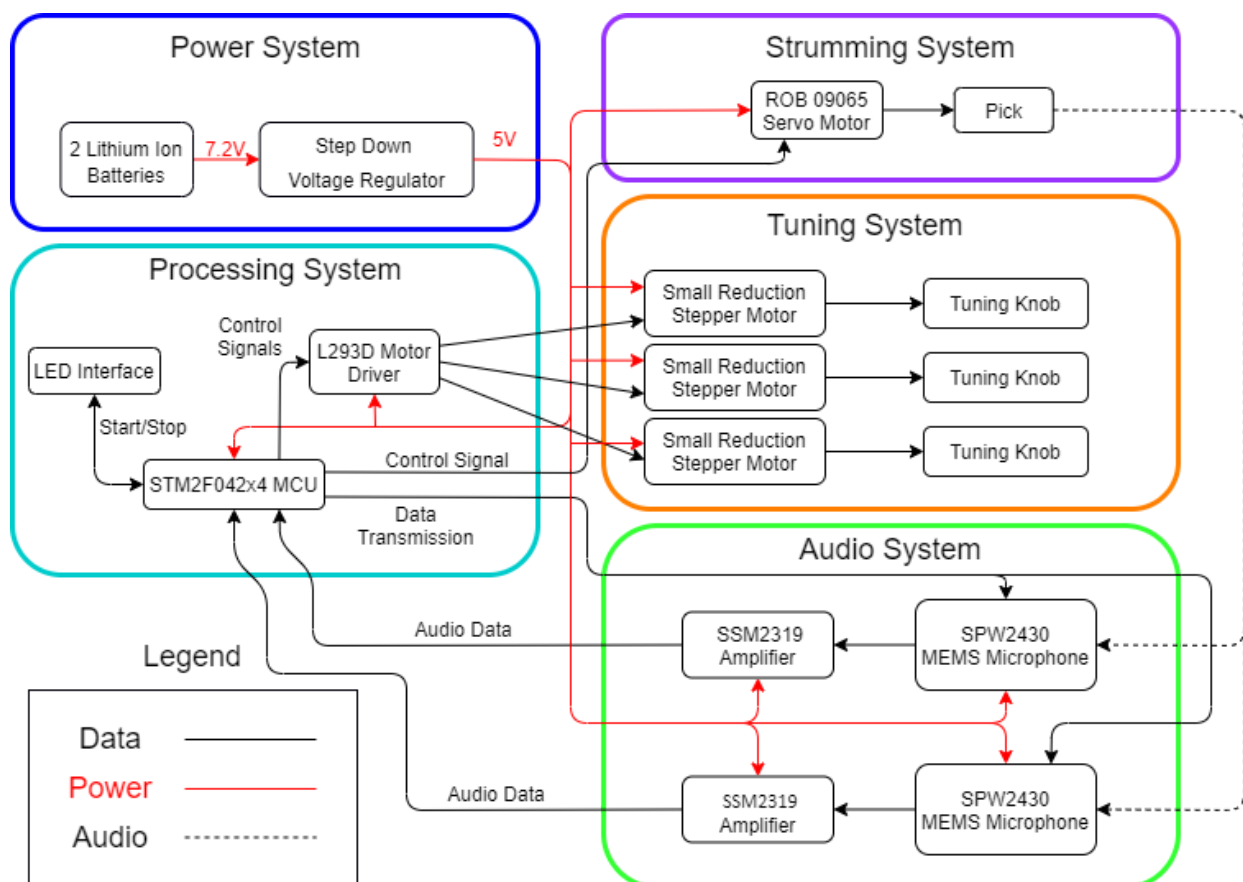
Power System

2 Lithium Ion Batteries

7.2V

Step Down Voltage Regulator

5V

Strumming System

ROB 09065 Servo Motor

Pick

Tuning System

Small Reduction Stepper Motor

Tuning Knob

Small Reduction Stepper Motor

Tuning Knob

Small Reduction Stepper Motor

Tuning Knob

Processing System

Control Signals

L293D Motor Driver

LED Interface

Start/Stop

STM2F042x4 MCU

Control Signal

Data Transmission

Audio System

Audio Data

SSM2319 Amplifier

SPW2430 MEMS Microphone

Legend

Data

Power

Audio

Audio Data

SSM2319 Amplifier

SPW2430 MEMS Microphone